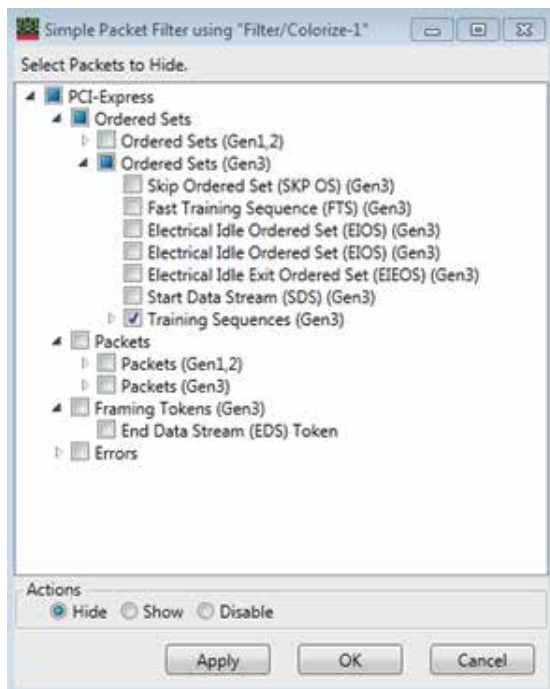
Simple Packet Filter using "Filter/Colorize-1"

Select Packets to Hide.

PCI-Express
Ordered Sets
Ordered Sets (Gen1,2)
Ordered Sets (Gen3)
Skip Ordered Set (SKP OS) (Gen3)
Fast Training Sequence (FTS) (Gen3)
Electrical Idle Ordered Set (EIOS) (Gen3)
Electrical Idle Ordered Set (EIOS) (Gen3)
Electrical Idle Exit Ordered Set (EIEOS) (Gen3)
Start Data Stream (SDS) (Gen3)
Training Sequences (Gen3)
Packets
Packets (Gen1,2)
Packets (Gen3)
Framing Tokens (Gen3)
End Data Stream (EDS) Token
Errors

Actions
Hide Show Disable

Apply OK Cancel